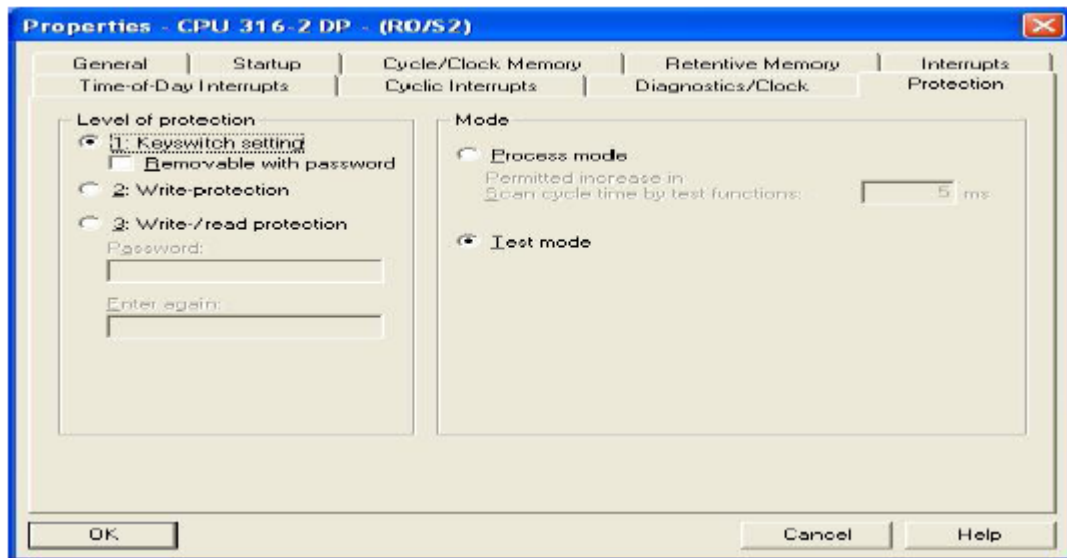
Properties - CPU 316-2 DP - (R0/S2)

General | Startup | Cycle/Clock Memory | Retentive Memory | Interrupts
Time-of-Day Interrupts | Cyclic Interrupts | Diagnostics/Clock | Protection

Level of protection
1: Keyswitch setting
Removable with password
2: Write-protection
3: Write-/read protection
Password:
Enter again:

Mode
Process mode
Permitted increase in
Scan cycle time by test functions: 5 ms
Test mode

OK
Cancel
Help